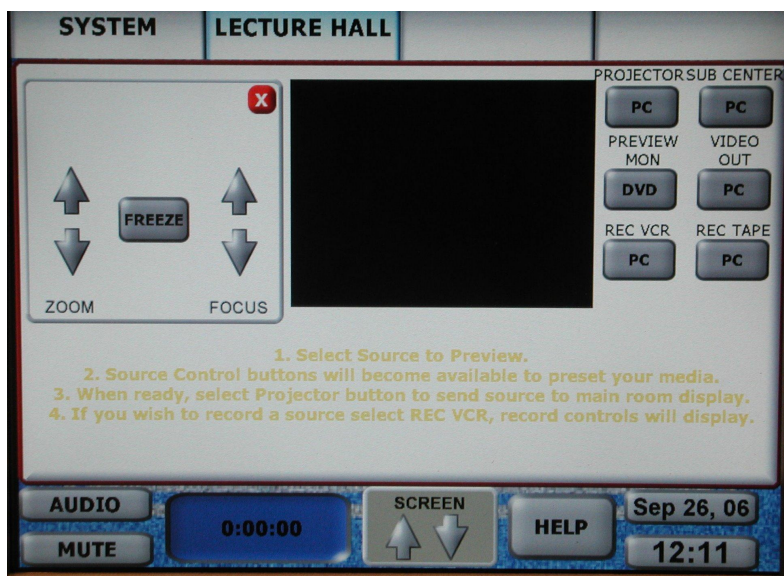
SYSTEM
LECTURE HALL

X

FREEZE

ZOOM
FOCUS

PROJECTOR
PC

SUB CENTER
PC

PREVIEW MON
DVD

VIDEO OUT
PC

REC VCR
PC

REC TAPE
PC

1. Select Source to Preview.
2. Source Control buttons will become available to preset your media.
3. When ready, select Projector button to send source to main room display.
4. If you wish to record a source select REC VCR, record controls will display.

AUDIO
MUTE
0:00:00
SCREEN
HELP
Sep 26, 06
12:11